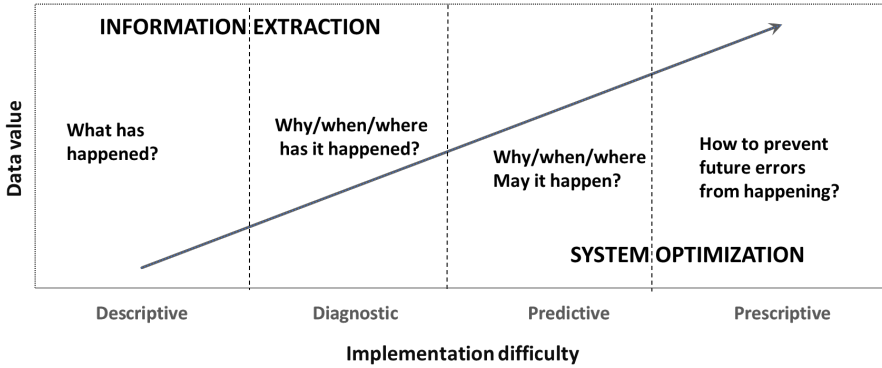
INFORMATION EXTRACTION

Data value

What has happened?

Why/when/where has it happened?

Why/when/where May it happen?

How to prevent future errors from happening?

SYSTEM OPTIMIZATION

Descriptive

Diagnostic

Predictive

Prescriptive

Implementation difficulty